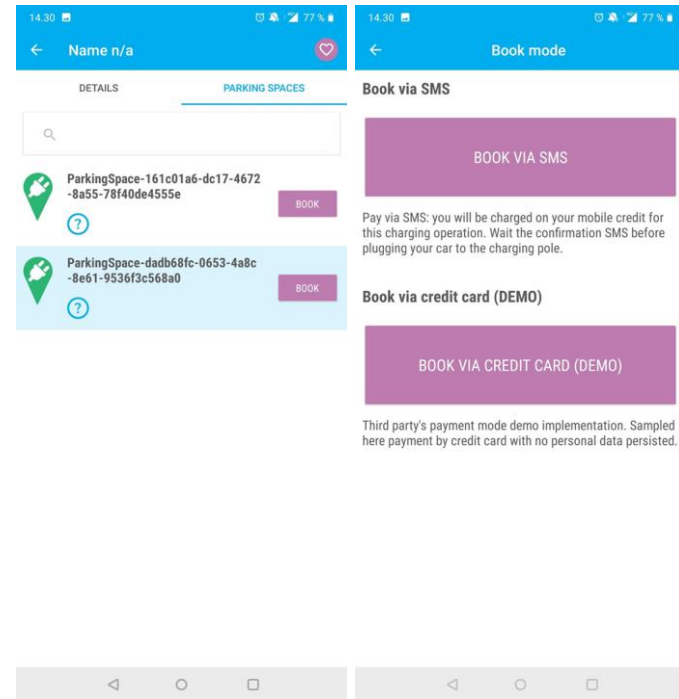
14.30 77 %

Name n/a

DETAILS

PARKING SPACES

ParkingSpace-161c01a6-dc17-4672-8a55-78f40de4555e

BOOK

?

ParkingSpace-dadb68fc-0653-4a8c-8e61-9536f3c568a0

BOOK

?

14.30 77 %

Book mode

Book via SMS

BOOK VIA SMS

Pay via SMS: you will be charged on your mobile credit for this charging operation. Wait the confirmation SMS before plugging your car to the charging pole.

Book via credit card (DEMO)

BOOK VIA CREDIT CARD (DEMO)

Third party's payment mode demo implementation. Sampled here payment by credit card with no personal data persisted.